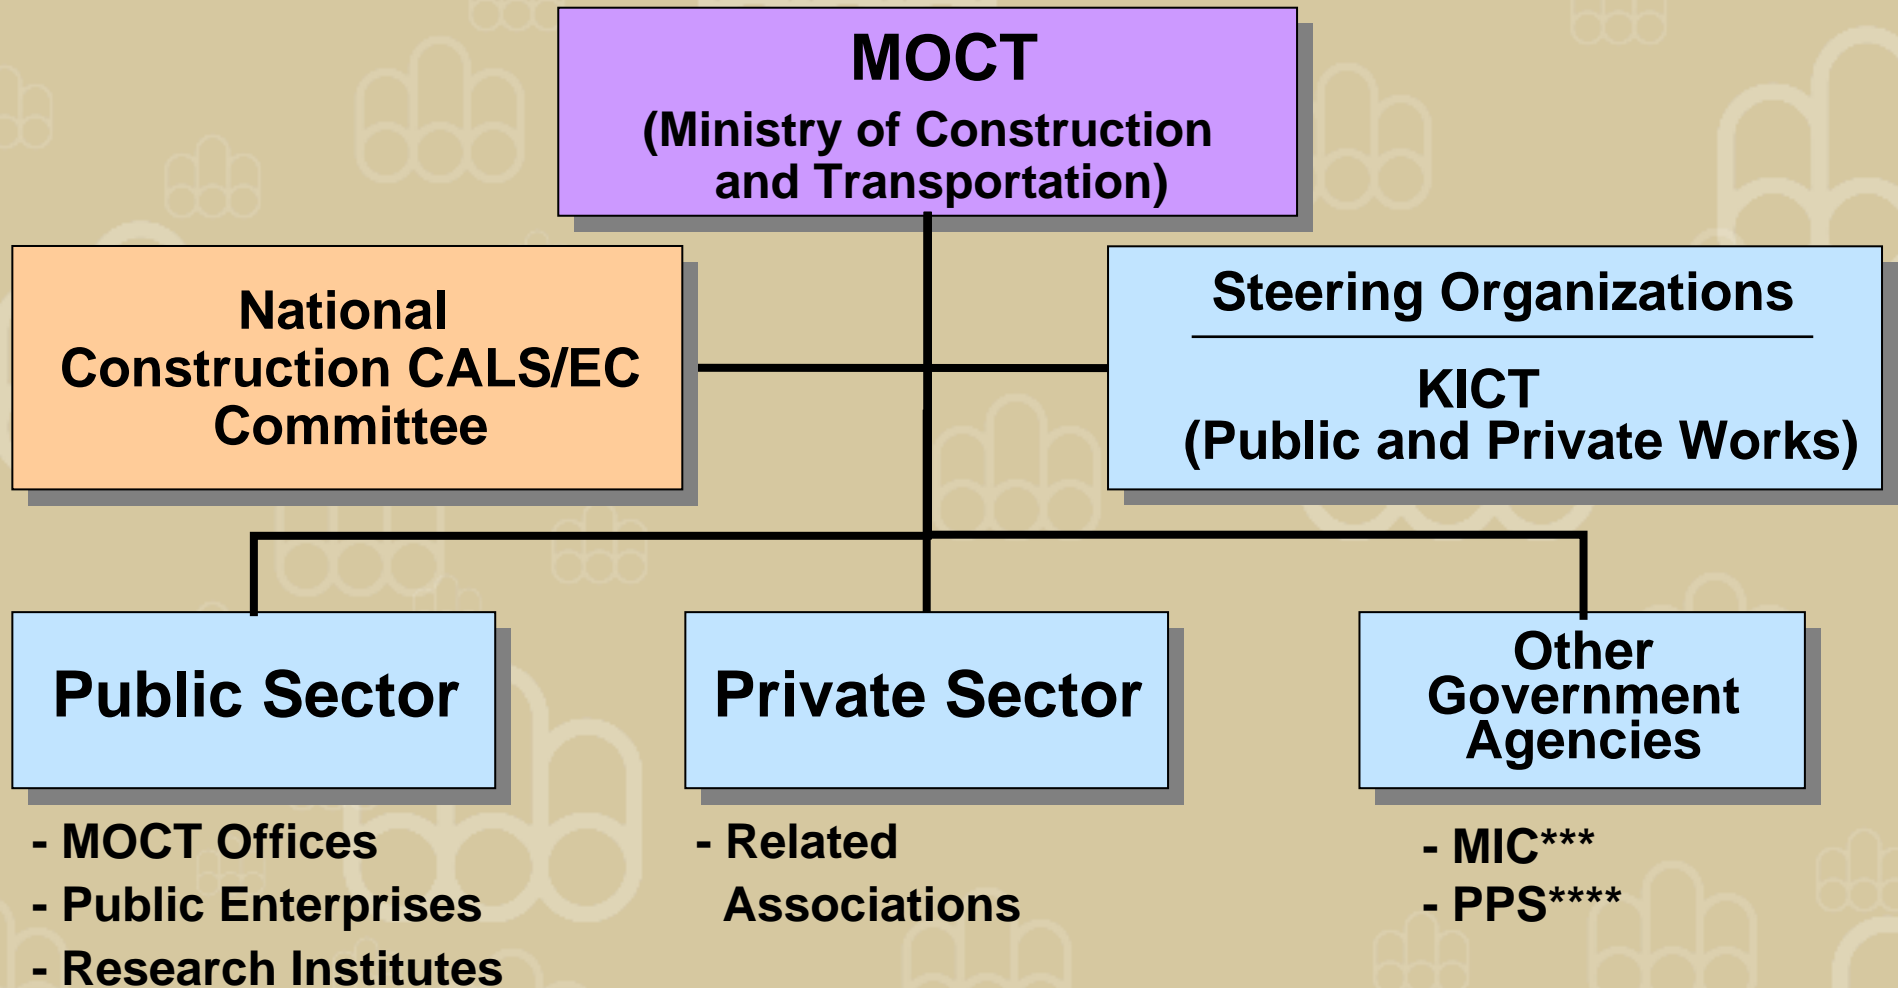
MOCT
(Ministry of Construction and Transportation)

National Construction CALS/EC Committee

Steering Organizations

KICT
(Public and Private Works)

Public Sector

- MOCT Offices
- Public Enterprises
- Research Institutes

Private Sector

- Related Associations

Other Government Agencies

- MIC***
- PPS****